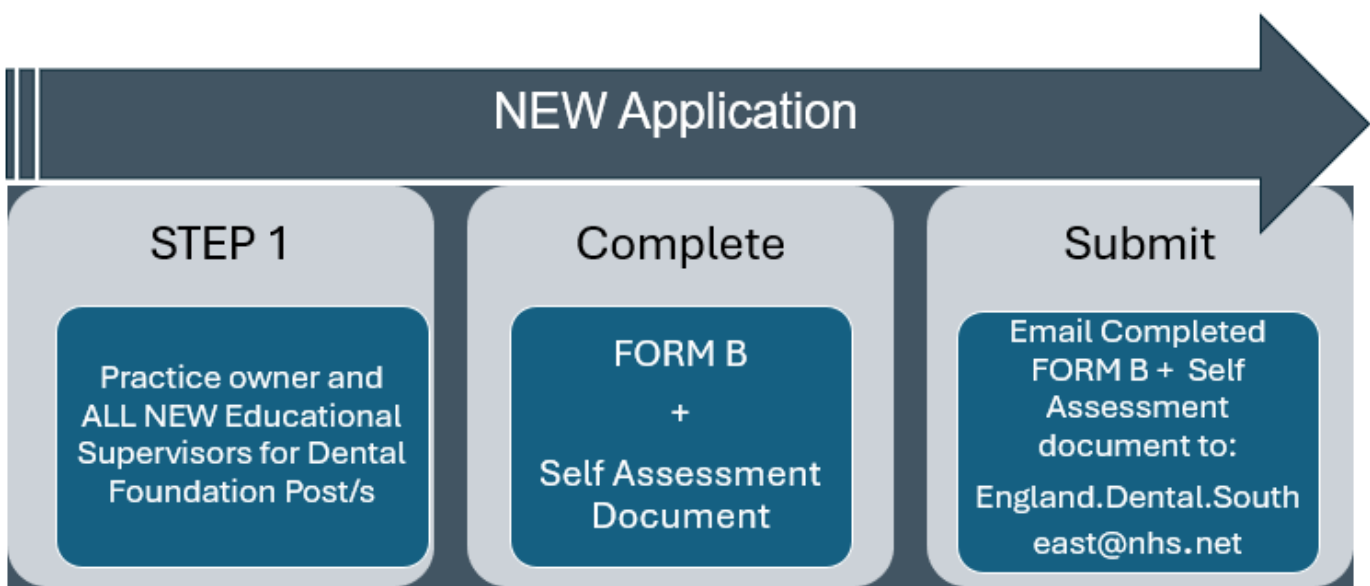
NEW Application

STEP 1

Practice owner and ALL NEW Educational Supervisors for Dental Foundation Post/s

Complete

FORM B

+

Self Assessment Document

Submit

Email Completed FORM B + Self Assessment document to:

England.Dental.South east@nhs.net